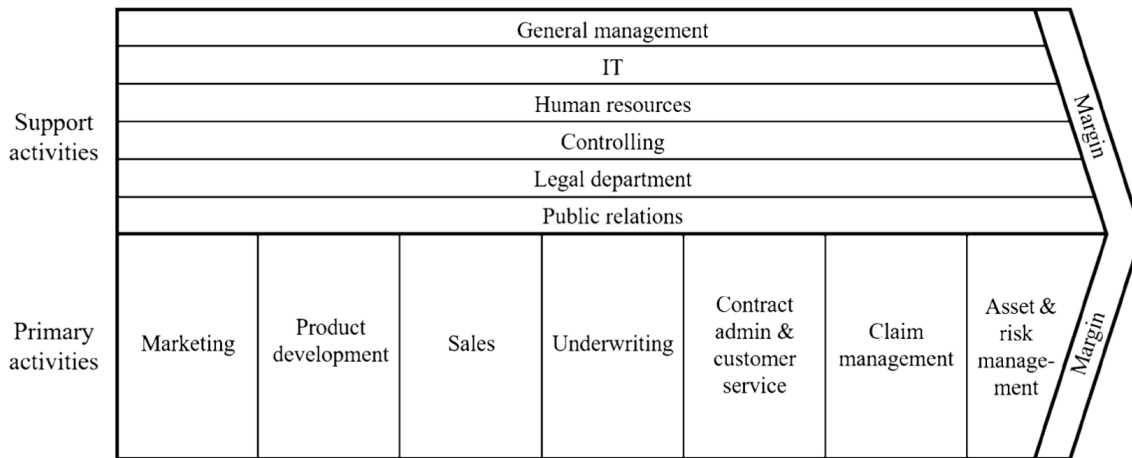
Support activities

General management
IT
Human resources
Controlling
Legal department
Public relations

Margin

Primary activities

| Marketing | Product development | Sales | Underwriting | Contract admin & customer service | Claim management | Asset & risk management |
|---|---|---|---|---|---|---|

Margin